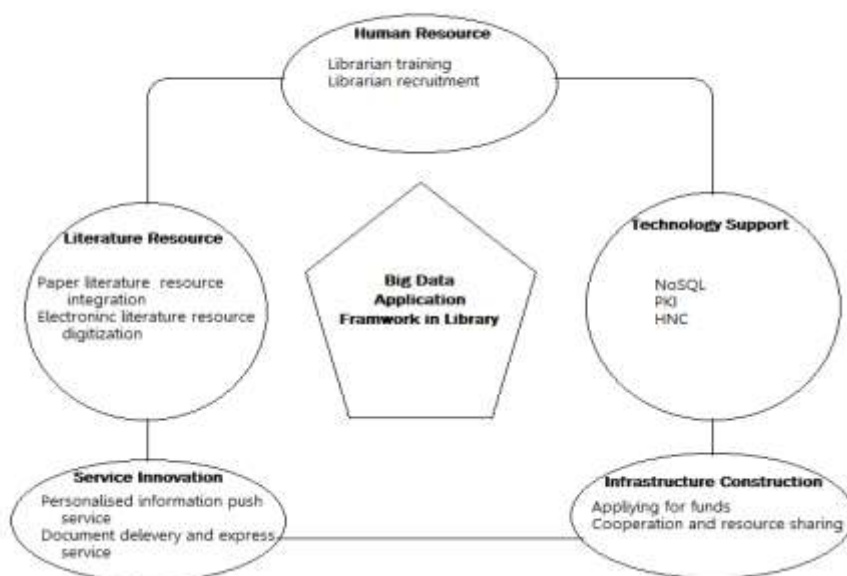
Human Resource

Librarian training
Librarian recruitment

Literature Resource

Paper literature resource integration
Electroninc literature resource digitization

Big Data Application Framwork in Library

Technology Support

NoSQL
PKI
HNC

Service Innovation

Personalised information push service
Document delevery and express service

Infrastructure Construction

Appliying for funds
Cooperation and resource sharing